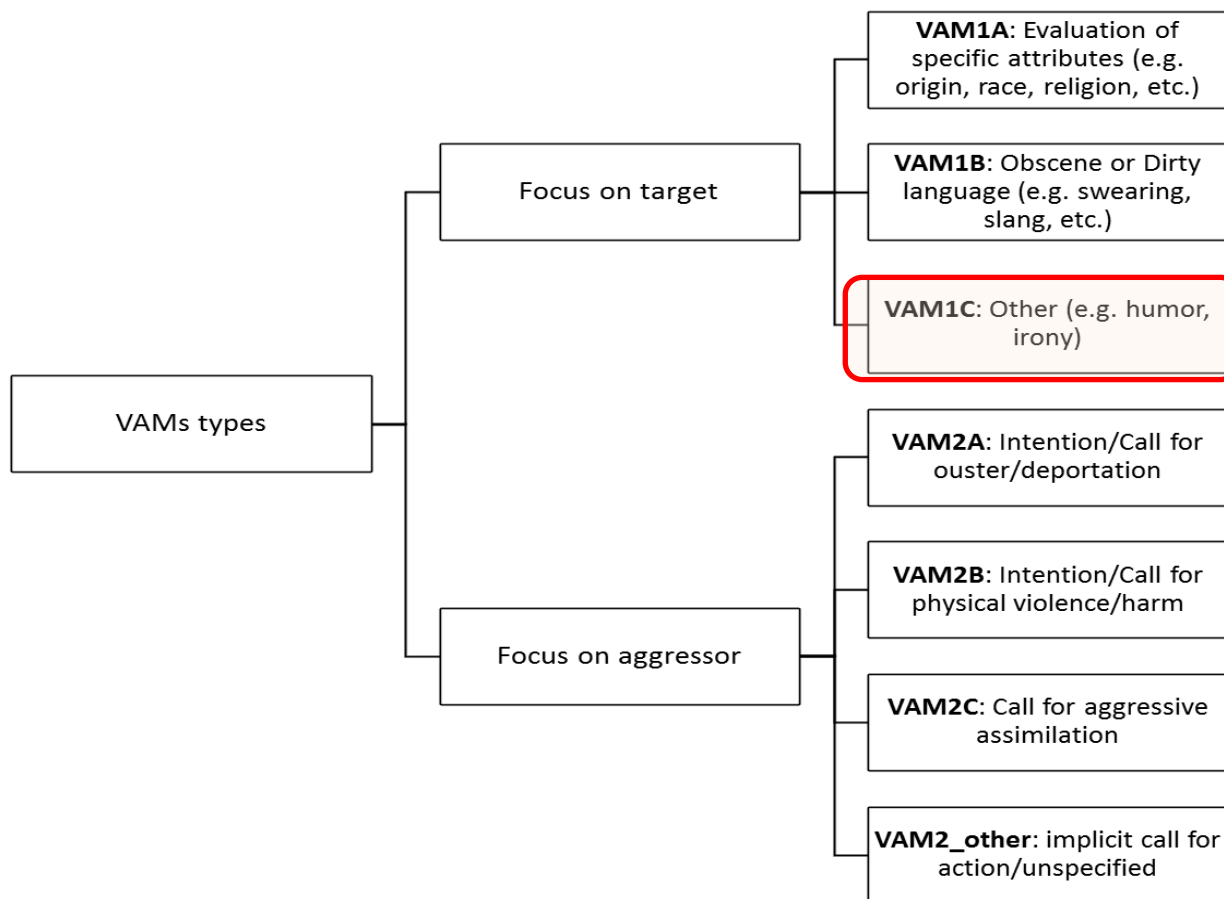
VAMs types

Focus on target

VAM1A: Evaluation of specific attributes (e.g. origin, race, religion, etc.)

VAM1B: Obscene or Dirty language (e.g. swearing, slang, etc.)

VAM1C: Other (e.g. humor, irony)

Focus on aggressor

VAM2A: Intention/Call for ouster/deportation

VAM2B: Intention/Call for physical violence/harm

VAM2C: Call for aggressive assimilation

VAM2_other: implicit call for action/unspecified